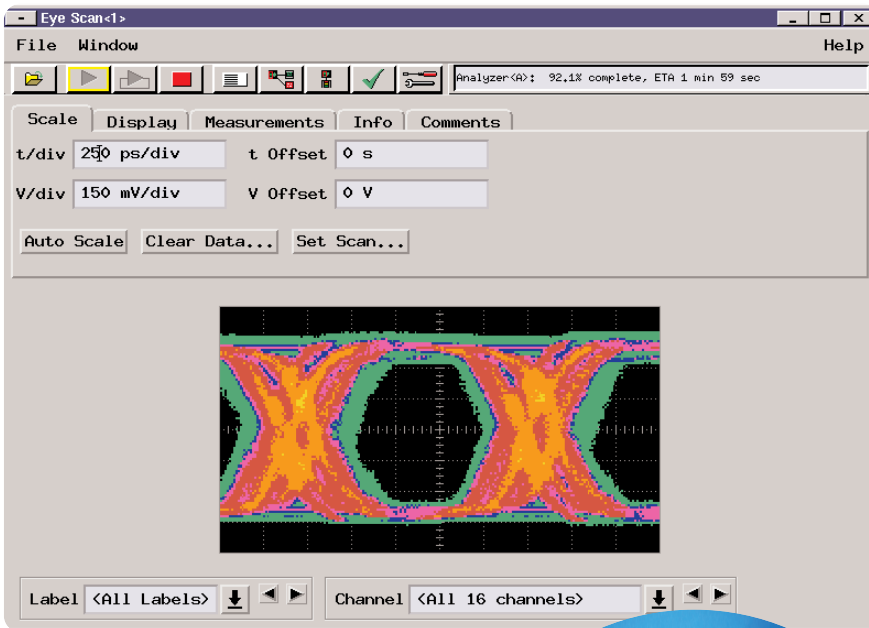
Eye Scan<1>

File Window Help

Analyzer<A>: 92.1% complete, ETA 1 min 59 sec

Scale Display Measurements Info Comments

t/div 250 ps/div t Offset 0 s

V/div 150 mV/div V Offset 0 V

Auto Scale Clear Data... Set Scan...

Label <All Labels> Channel <All 16 channels>